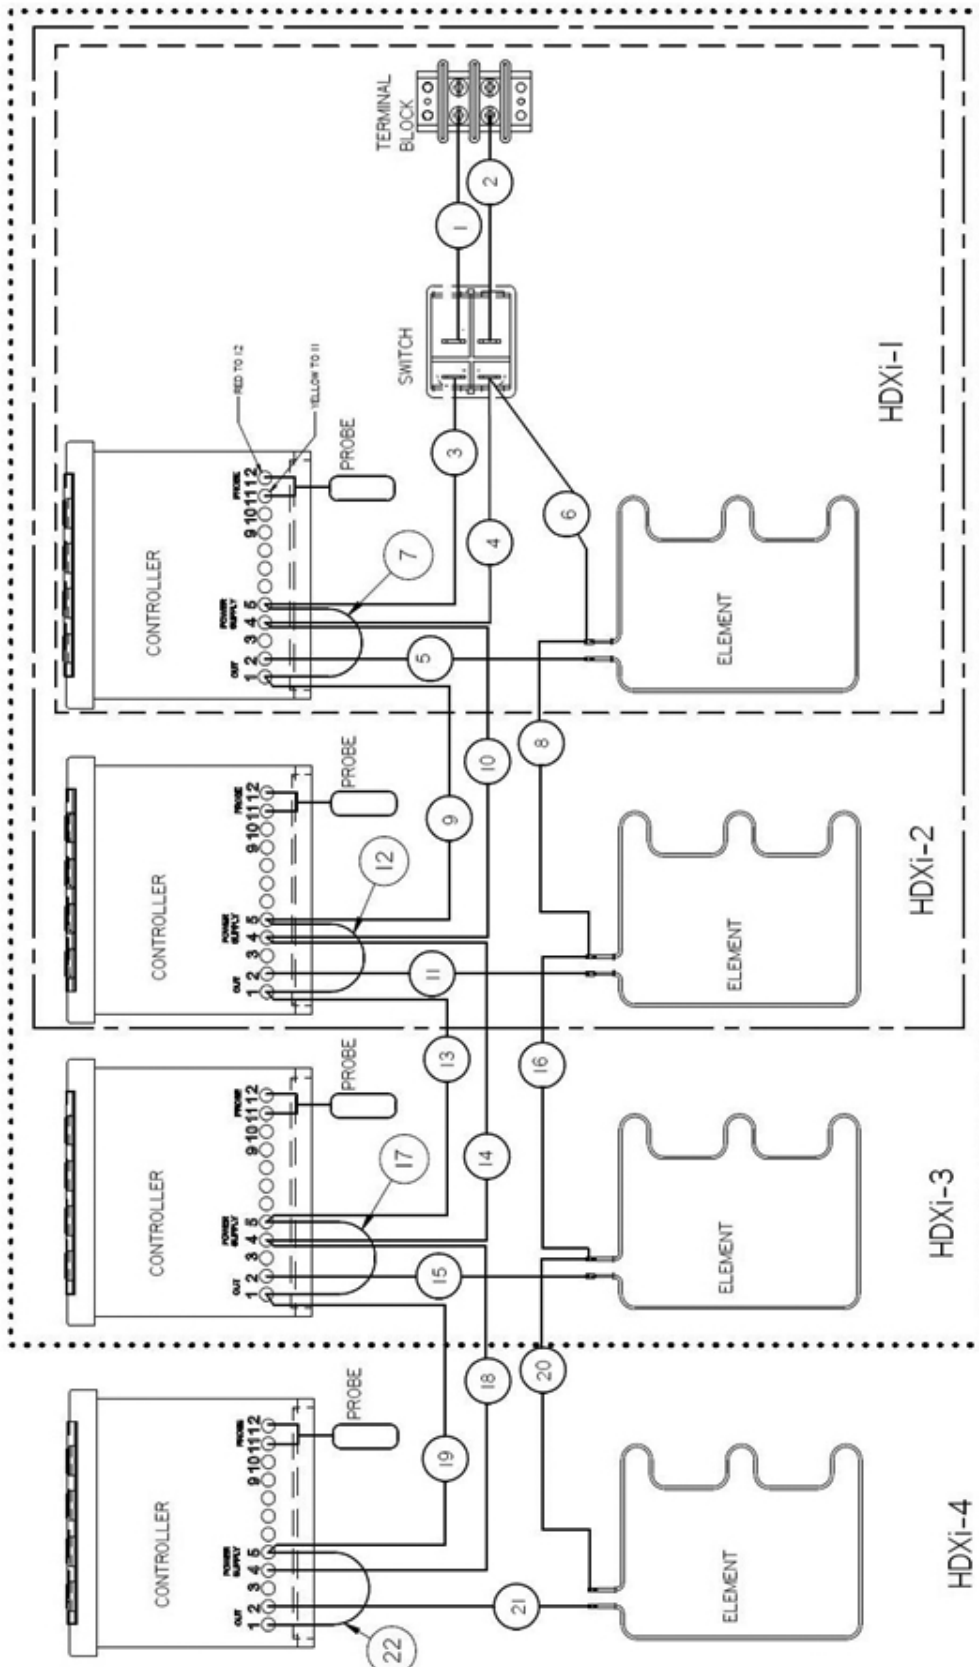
TERMINAL BLOCK

1

2

SWITCH

RED TO 12

YELLOW TO 11

PROBE

OUT 1 2 3 4 5 POWER SUPPLY 9 10 11 12 PROBE

CONTROLLER

3

4

5

6

7

ELEMENT

HDXi-1

8

9

10

PROBE

OUT 1 2 3 4 5 POWER SUPPLY 9 10 11 12 PROBE

CONTROLLER

11

12

ELEMENT

HDXi-2

13

14

16

PROBE

OUT 1 2 3 4 5 POWER SUPPLY 9 10 11 12 PROBE

CONTROLLER

15

17

ELEMENT

HDXi-3

18

19

20

PROBE

OUT 1 2 3 4 5 POWER SUPPLY 9 10 11 12 PROBE

CONTROLLER

21

22

ELEMENT

HDXi-4